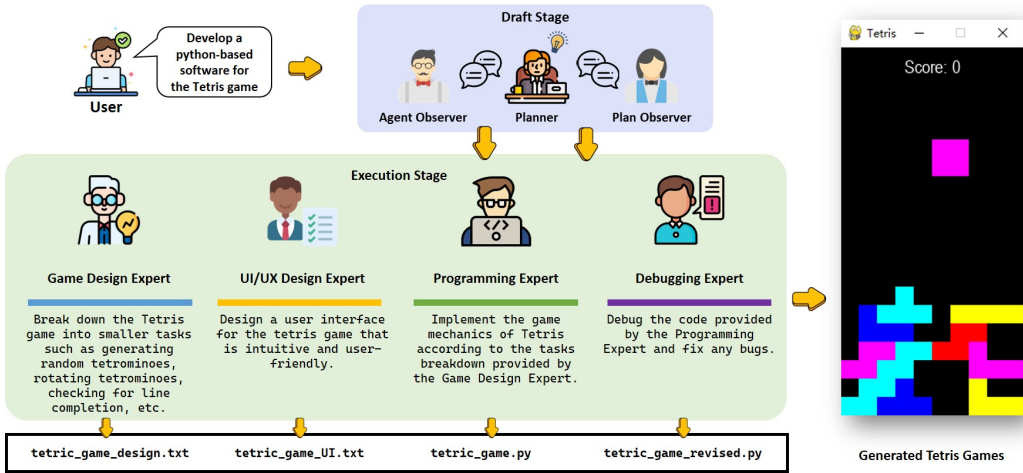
Develop a python-based software for the Tetris game

User

Draft Stage

Agent Observer

Planner

Plan Observer

Execution Stage

Game Design Expert

Break down the Tetris game into smaller tasks such as generating random tetrominoes, rotating tetrominoes, checking for line completion, etc.

UI/UX Design Expert

Design a user interface for the tetris game that is intuitive and user-friendly.

Programming Expert

Implement the game mechanics of Tetris according to the tasks breakdown provided by the Game Design Expert.

Debugging Expert

Debug the code provided by the Programming Expert and fix any bugs.

tetric_game_design.txt

tetric_game_UI.txt

tetric_game.py

tetric_game_revised.py

Tetris

Score: 0

Generated Tetris Games